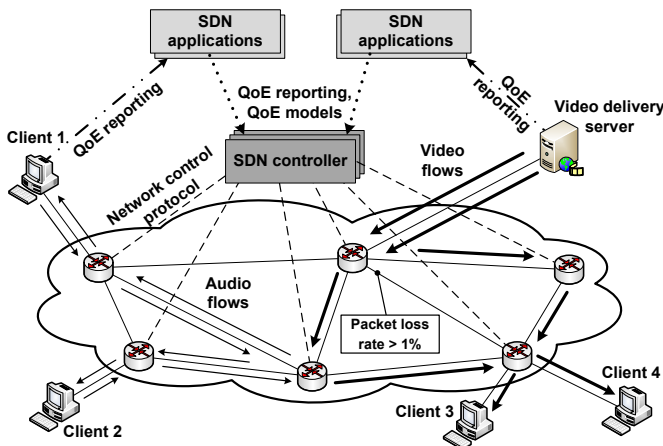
SDN applications

SDN applications

QoE reporting

QoE reporting, QoE models

QoE reporting

Video delivery server

Client 1

SDN controller

Network control protocol

Video flows

Audio flows

Packet loss rate > 1%

Client 4

Client 3

Client 2